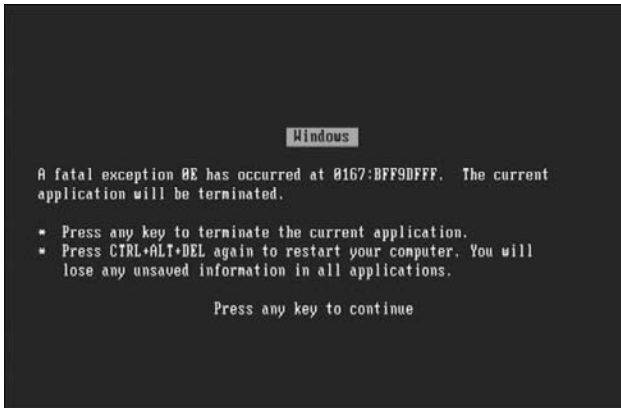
Windows

A fatal exception 0E has occurred at 0167:BFF9DFFF. The current application will be terminated.

* Press any key to terminate the current application.
* Press CTRL+ALT+DEL again to restart your computer. You will lose any unsaved information in all applications.

Press any key to continue